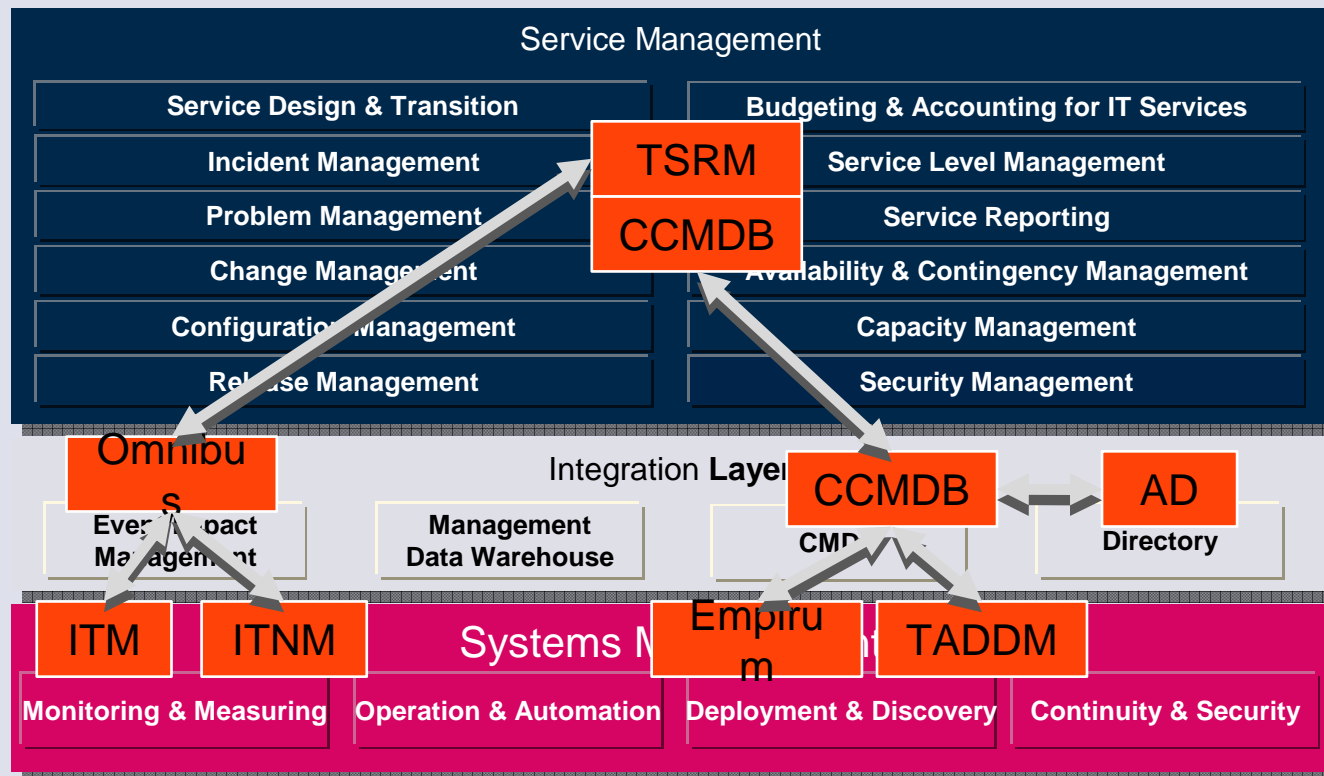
Service Management

Service Design & Transition

Incident Management

Problem Management

Change Management

Configuration Management

Release Management

Budgeting & Accounting for IT Services

Service Level Management

Service Reporting

Availability & Contingency Management

Capacity Management

Security Management

TSRM

CCMDB

Omnibus

Integration Layer

CCMDB

AD

Event Impact Management

Management Data Warehouse

CMD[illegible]

Directory

ITM

ITNM

Empirum

TADDM

Systems M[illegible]nt

Monitoring & Measuring

Operation & Automation

Deployment & Discovery

Continuity & Security